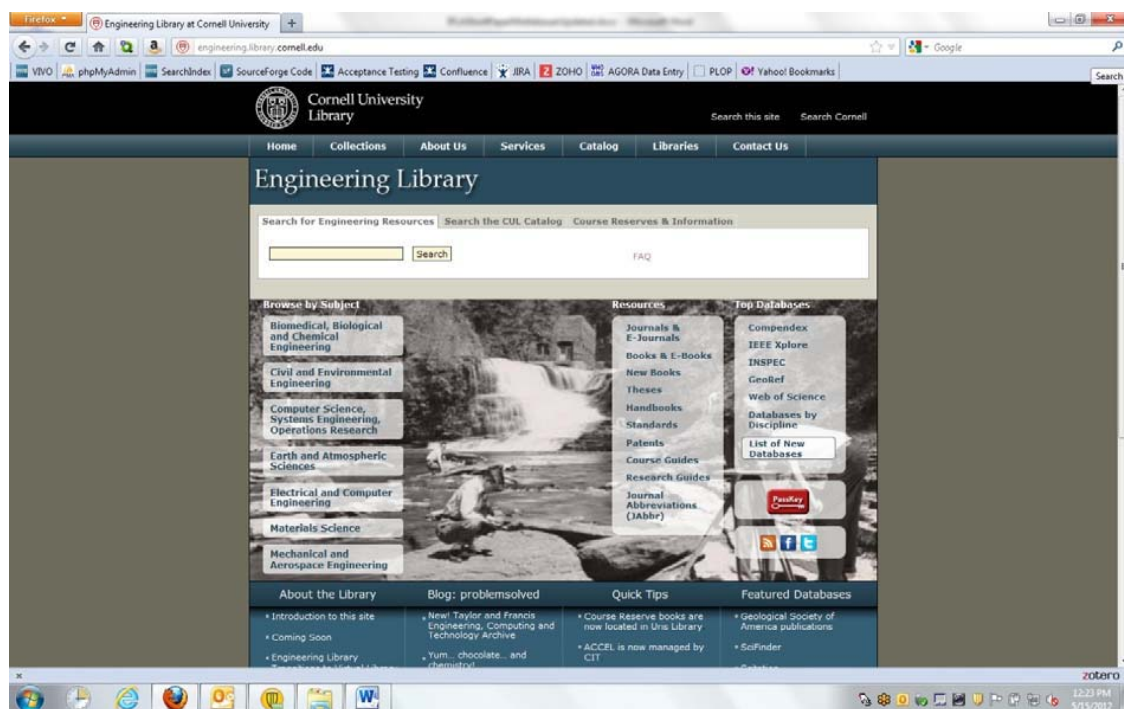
Firefox
Engineering Library at Cornell University
+
engineering.library.cornell.edu
Google
VIVO phpMyAdmin SearchIndex SourceForge Code Acceptance Testing Confluence JIRA ZOHO AGORA Data Entry PLOP Yahoo! Bookmarks
Search

Cornell University Library
Search this site Search Cornell

Home Collections About Us Services Catalog Libraries Contact Us

Engineering Library

Search for Engineering Resources Search the CUL Catalog Course Reserves & Information
Search
FAQ

Browse by Subject
Biomedical, Biological and Chemical Engineering
Civil and Environmental Engineering
Computer Science, Systems Engineering, Operations Research
Earth and Atmospheric Sciences
Electrical and Computer Engineering
Materials Science
Mechanical and Aerospace Engineering

Resources
Journals & E-Journals
Books & E-Books
New Books
Theses
Handbooks
Standards
Patents
Course Guides
Research Guides
Journal Abbreviations (JAbbr)

Top Databases
Compendex
IEEE Xplore
INSPEC
GeoRef
Web of Science
Databases by Discipline
List of New Databases
PassKey

About the Library
• Introduction to this site
• Coming Soon
• Engineering Library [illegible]

Blog: problemsolved
• New! Taylor and Francis Engineering, Computing and Technology Archive
• Yum... chocolate... and chemistry!

Quick Tips
• Course Reserve books are now located in Uris Library
• ACCEL is now managed by CIT

Featured Databases
• Geological Society of America publications
• SciFinder
• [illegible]

zotero
12:23 PM
5/15/2012